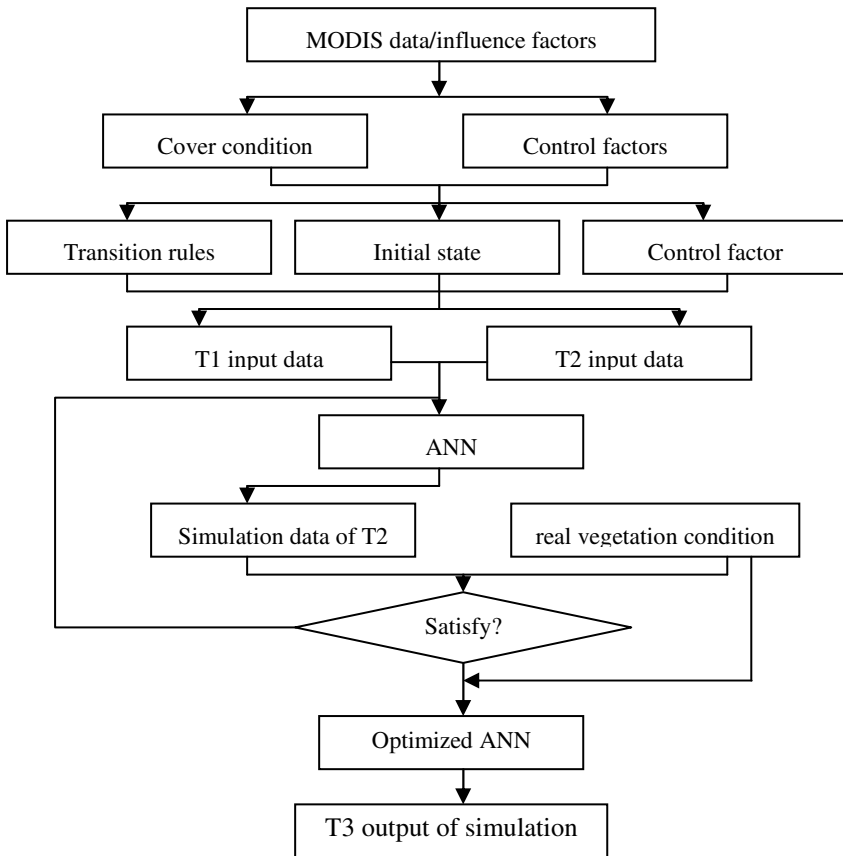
MODIS data/influence factors

Cover condition

Control factors

Transition rules

Initial state

Control factor

T1 input data

T2 input data

ANN

Simulation data of T2

real vegetation condition

Satisfy?

Optimized ANN

T3 output of simulation